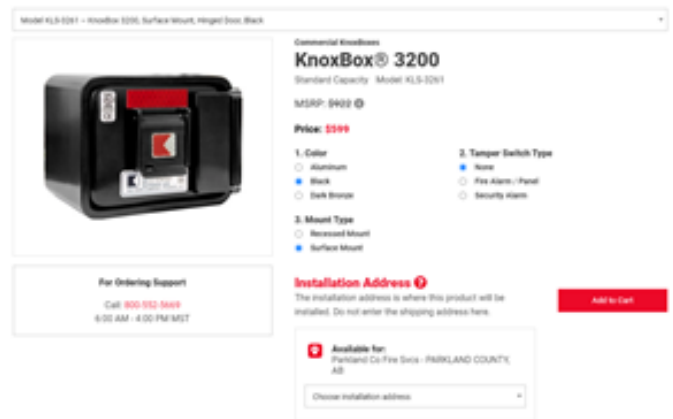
Model KLS-3261 – KnoxBox 3200, Surface Mount, Hinged Door, Black

Commercial KnoxBoxes

KnoxBox® 3200

Standard Capacity Model: KLS-3261

MSRP: $602

Price: $599

1. Color

Aluminum

Black

Dark Bronze

2. Tamper Switch Type

None

Fire Alarm / Panel

Security Alarm

3. Mount Type

Recessed Mount

Surface Mount

For Ordering Support

Call: 800-552-5669

6:00 AM - 4:00 PM MST

Installation Address

The installation address is where this product will be installed. Do not enter the shipping address here.

Add to Cart

Available for:

Parkland Co Fire Svcs - PARKLAND COUNTY, AB

Choose installation address